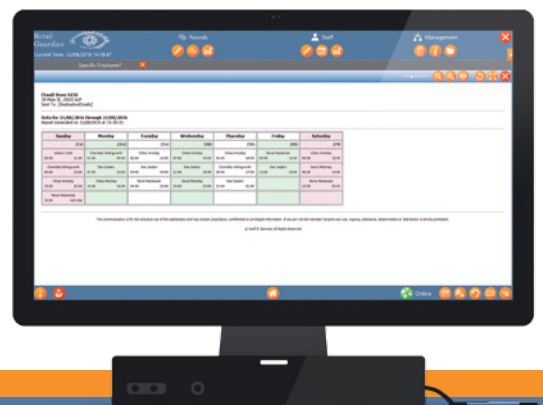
Retail Guardian
Current Time: 21/08/2016 14:58:47

Yourself

Staff

Management

Specific Employee?

Cloudt Store 0236
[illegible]
Sent To: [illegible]

Rota for 21/08/2016 through 27/08/2016
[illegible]

| Sunday | Monday | Tuesday | Wednesday | Thursday | Friday | Saturday |
|---|---|---|---|---|---|---|
| 21st | 22nd | 23rd | 24th | 25th | 26th | 27th |
| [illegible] | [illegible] | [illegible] | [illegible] | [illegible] | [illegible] | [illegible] |

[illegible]

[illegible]

Online